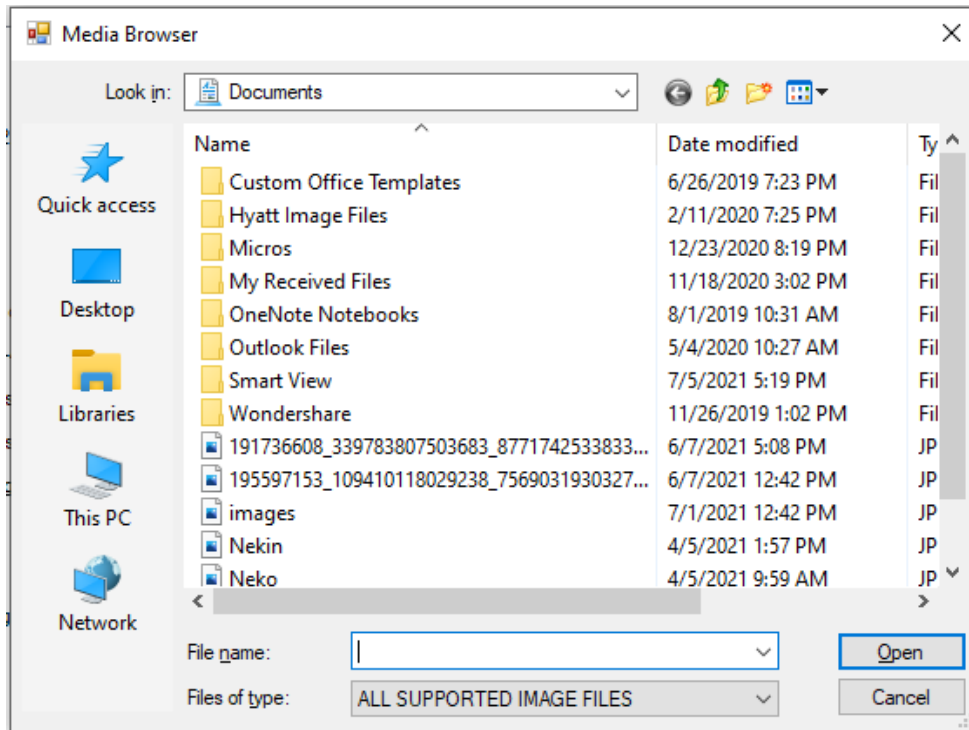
Media Browser

Look in: Documents

Quick access
Desktop
Libraries
This PC
Network

| Name | Date modified | Ty |
|---|---|---|
| Custom Office Templates | 6/26/2019 7:23 PM | Fil |
| Hyatt Image Files | 2/11/2020 7:25 PM | Fil |
| Micros | 12/23/2020 8:19 PM | Fil |
| My Received Files | 11/18/2020 3:02 PM | Fil |
| OneNote Notebooks | 8/1/2019 10:31 AM | Fil |
| Outlook Files | 5/4/2020 10:27 AM | Fil |
| Smart View | 7/5/2021 5:19 PM | Fil |
| Wondershare | 11/26/2019 1:02 PM | Fil |
| 191736608_339783807503683_8771742533833... | 6/7/2021 5:08 PM | JP |
| 195597153_109410118029238_7569031930327... | 6/7/2021 12:42 PM | JP |
| images | 7/1/2021 12:42 PM | JP |
| Nekin | 4/5/2021 1:57 PM | JP |
| Neko | 4/5/2021 9:59 AM | JP |

File name:
Open
Files of type: ALL SUPPORTED IMAGE FILES
Cancel